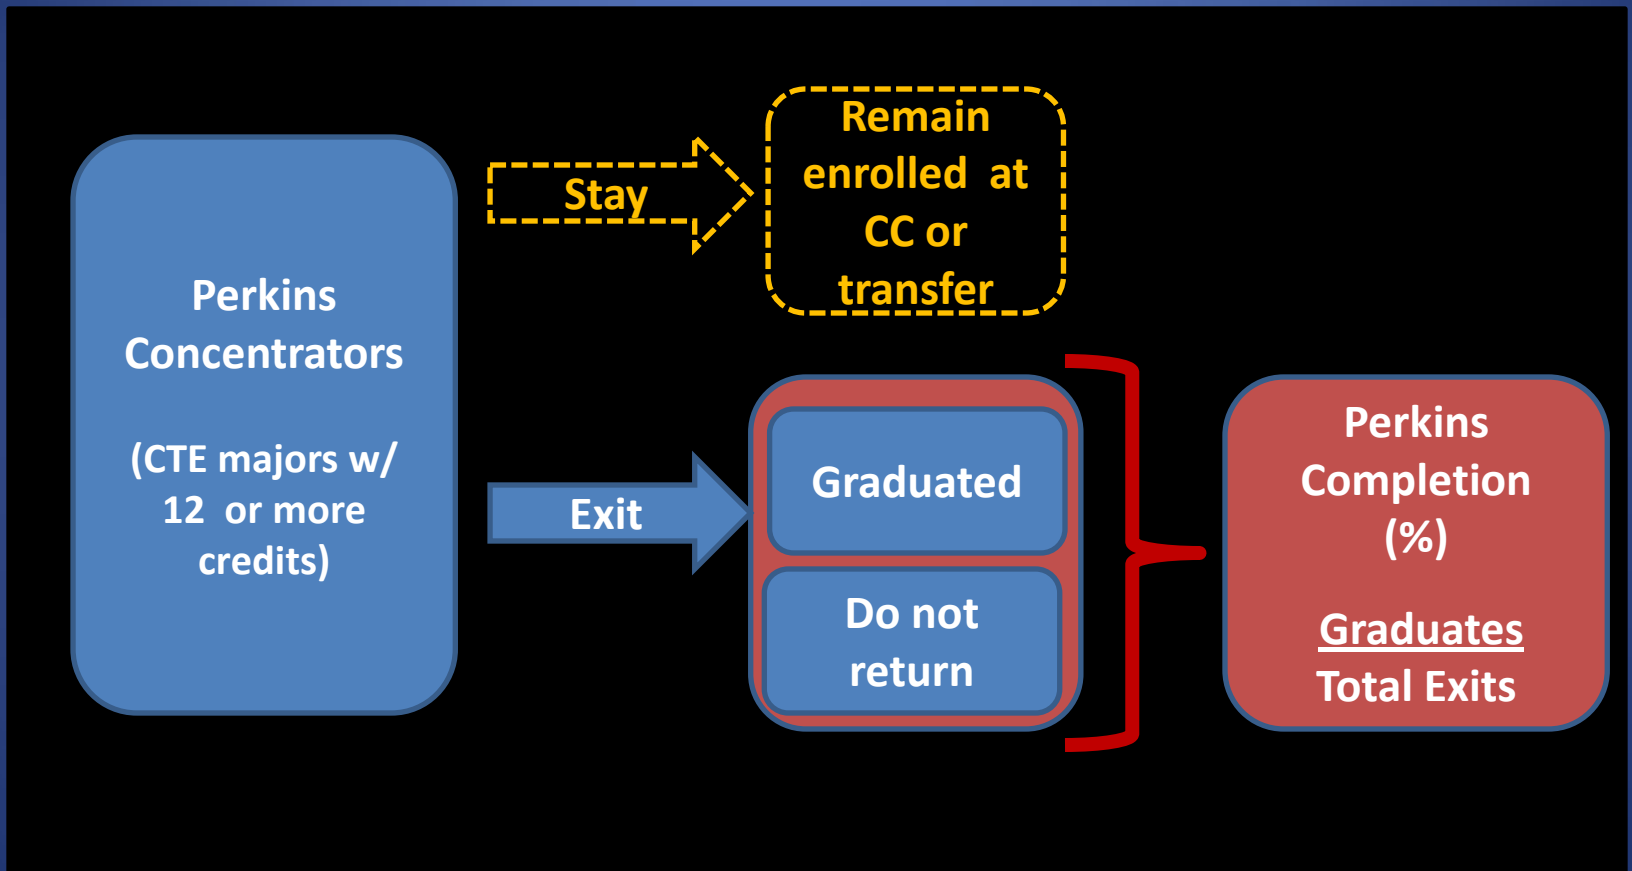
Perkins Concentrators

(CTE majors w/ 12 or more credits)

Stay

Remain enrolled at CC or transfer

Exit

Graduated

Do not return

Perkins Completion (%)

$\frac{\text{Graduates}}{\text{Total Exits}}$